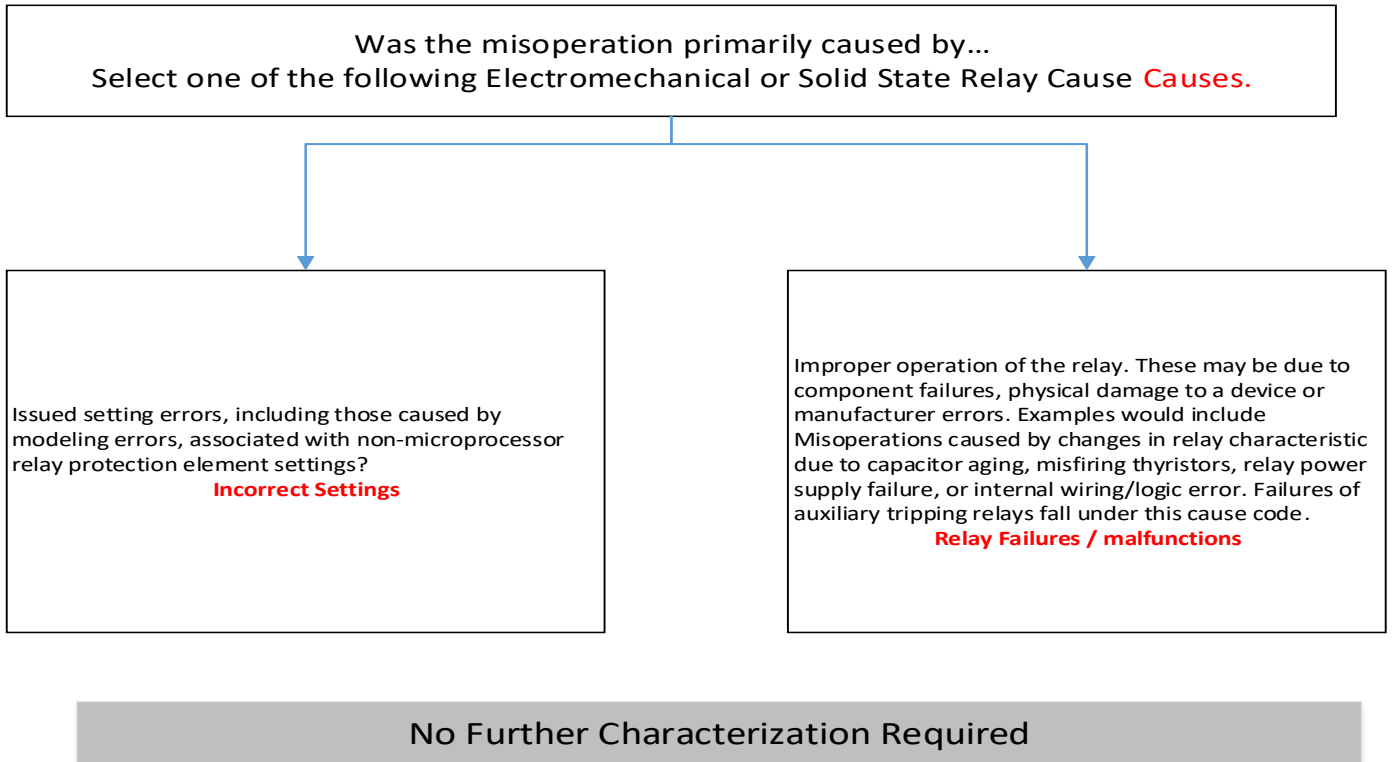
Was the misoperation primarily caused by…
Select one of the following Electromechanical or Solid State Relay Cause Causes.

Issued setting errors, including those caused by modeling errors, associated with non-microprocessor relay protection element settings?
Incorrect Settings

Improper operation of the relay. These may be due to component failures, physical damage to a device or manufacturer errors. Examples would include Misoperations caused by changes in relay characteristic due to capacitor aging, misfiring thyristors, relay power supply failure, or internal wiring/logic error. Failures of auxiliary tripping relays fall under this cause code.
Relay Failures / malfunctions

No Further Characterization Required